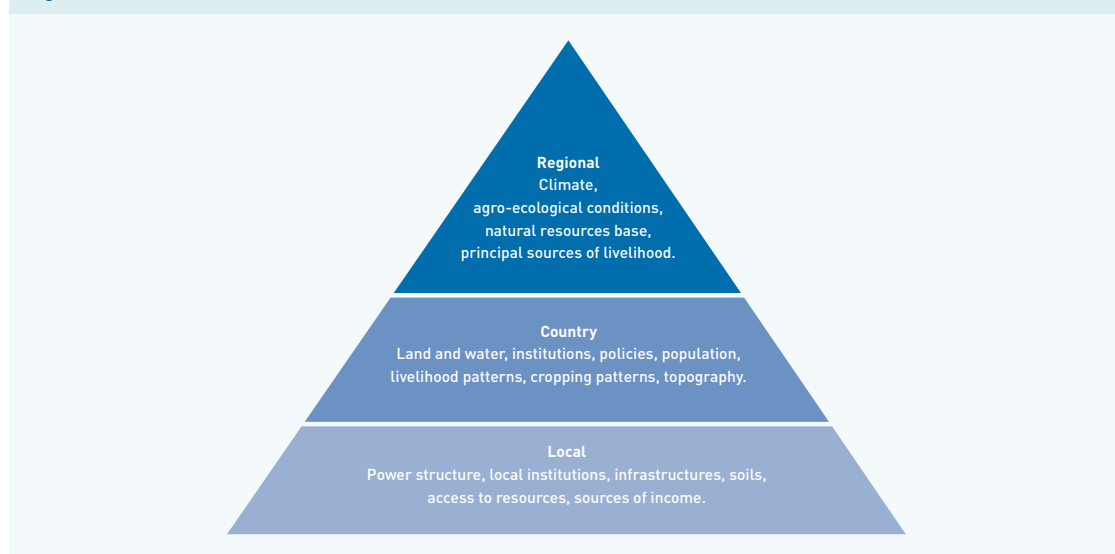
**Regional**
Climate,
agro-ecological conditions,
natural resources base,
principal sources of livelihood.

**Country**
Land and water, institutions, policies, population,
livelihood patterns, cropping patterns, topography.

**Local**
Power structure, local institutions, infrastructures, soils,
access to resources, sources of income.